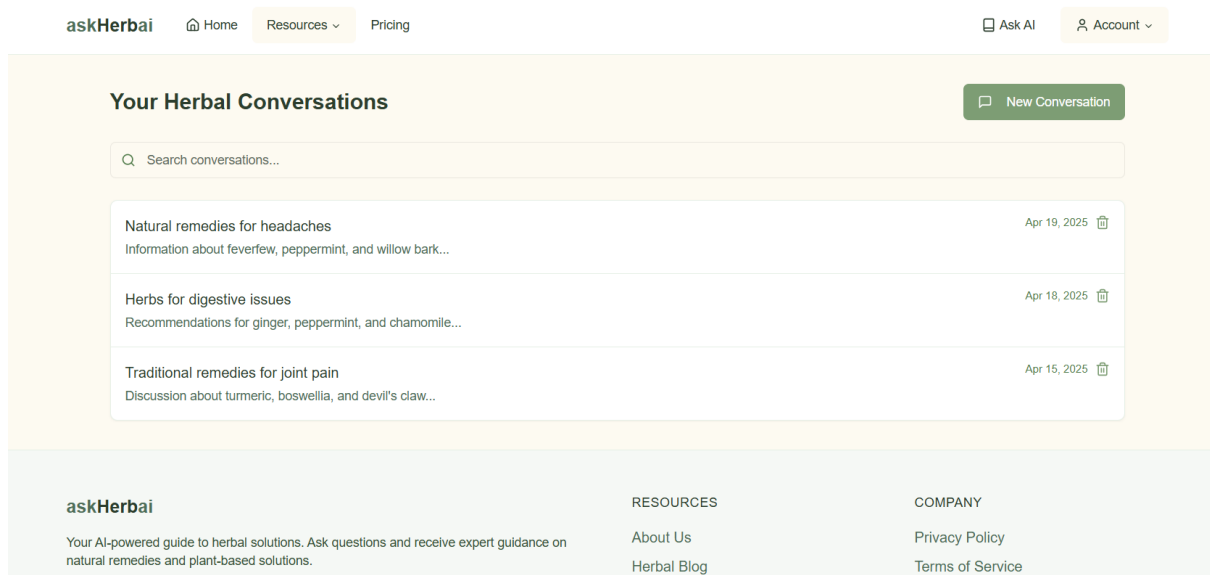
askHerbai Home Resources Pricing Ask AI Account

Your Herbal Conversations

New Conversation

Search conversations...

Natural remedies for headaches
Information about feverfew, peppermint, and willow bark...
Apr 19, 2025

Herbs for digestive issues
Recommendations for ginger, peppermint, and chamomile...
Apr 18, 2025

Traditional remedies for joint pain
Discussion about turmeric, boswellia, and devil's claw...
Apr 15, 2025

askHerbai

Your AI-powered guide to herbal solutions. Ask questions and receive expert guidance on natural remedies and plant-based solutions.

RESOURCES
About Us
Herbal Blog

COMPANY
Privacy Policy
Terms of Service